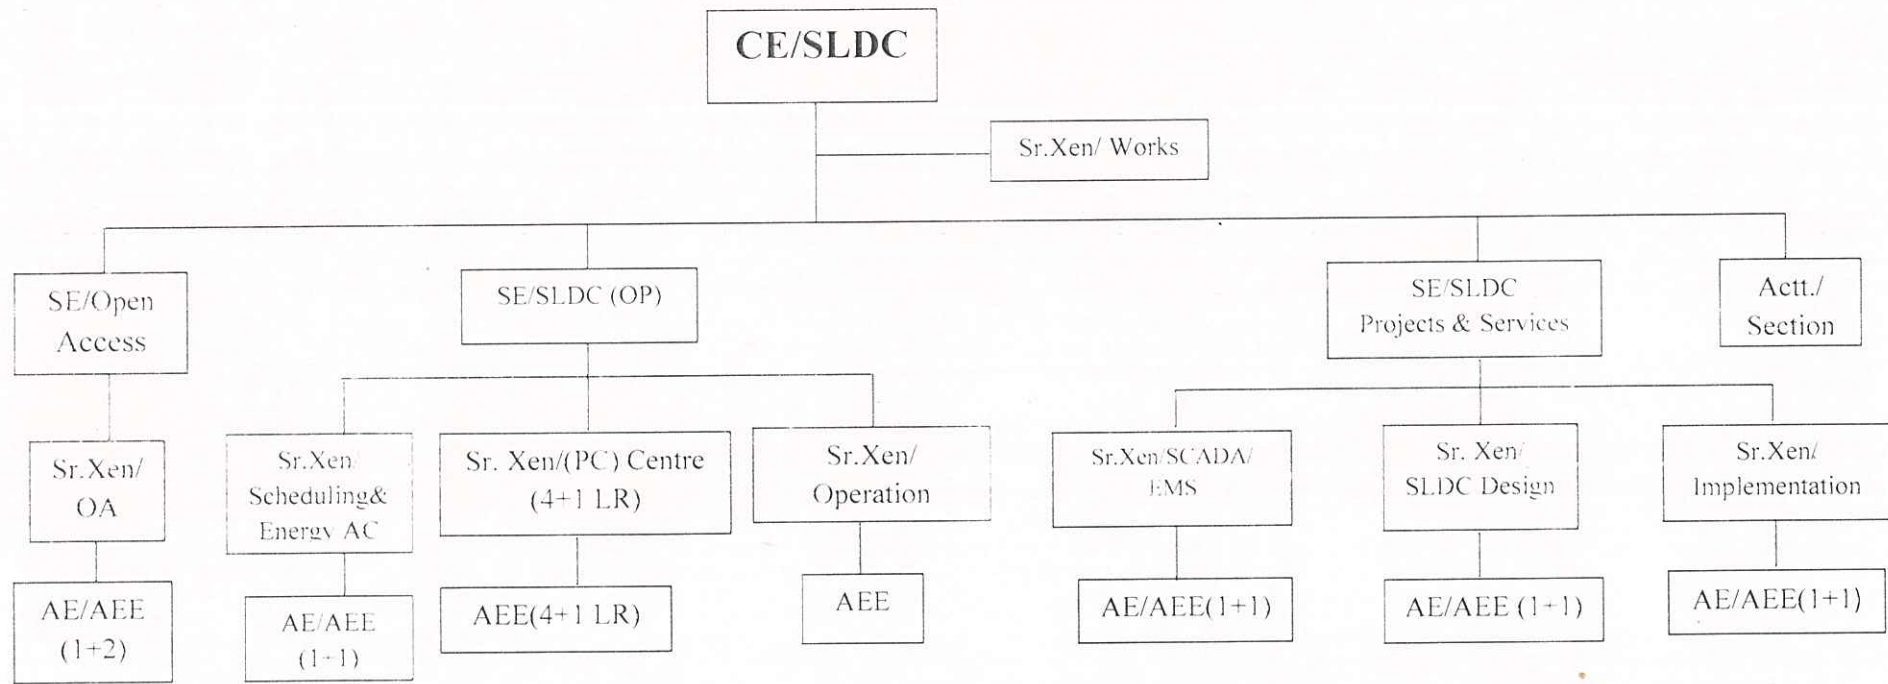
CE/SLDC

Sr.Xen/ Works

SE/Open Access

SE/SLDC (OP)

SE/SLDC Projects & Services

Actt./ Section

Sr.Xen/ OA

Sr.Xen/ Scheduling& Energy AC

Sr. Xen/(PC) Centre (4+1 LR)

Sr.Xen/ Operation

Sr.Xen/SCADA/ EMS

Sr. Xen/ SLDC Design

Sr.Xen/ Implementation

AE/AEE (1+2)

AE/AEE (1+1)

AEE(4+1 LR)

AEE

AE/AEE(1+1)

AE/AEE (1+1)

AE/AEE(1+1)